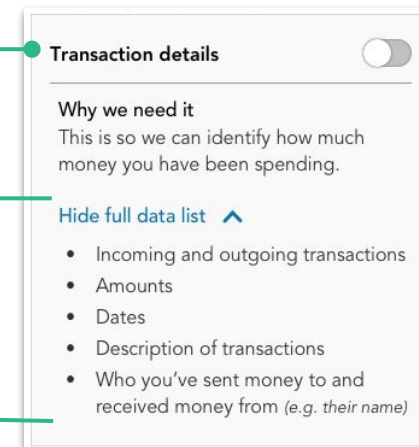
Transaction details

Why we need it
This is so we can identify how much money you have been spending.

Hide full data list

- Incoming and outgoing transactions
- Amounts
- Dates
- Description of transactions
- Who you've sent money to and received money from *(e.g. their name)*